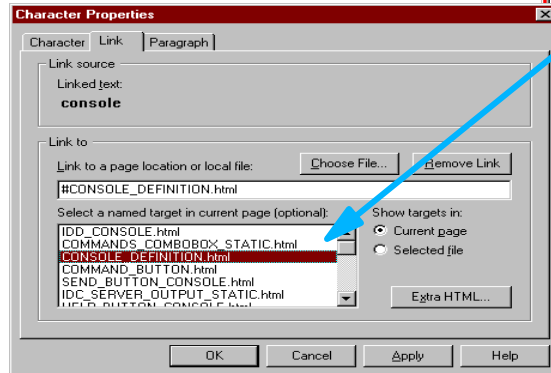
Character Properties

Character | Link | Paragraph

Link source

Linked text:

console

Link to

Link to a page location or local file:

Choose File...

Remove Link

#CONSOLE_DEFINITION.html

Select a named target in current page (optional):

IDD_CONSOLE.html
COMMANDS_COMBOBOX_STATIC.html
CONSOLE_DEFINITION.html
COMMAND_BUTTON.html
SEND_BUTTON_CONSOLE.html
IDC_SERVER_OUTPUT_STATIC.html
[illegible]

Show targets in:

Current page

Selected file

Extra HTML...

OK

Cancel

Apply

Help